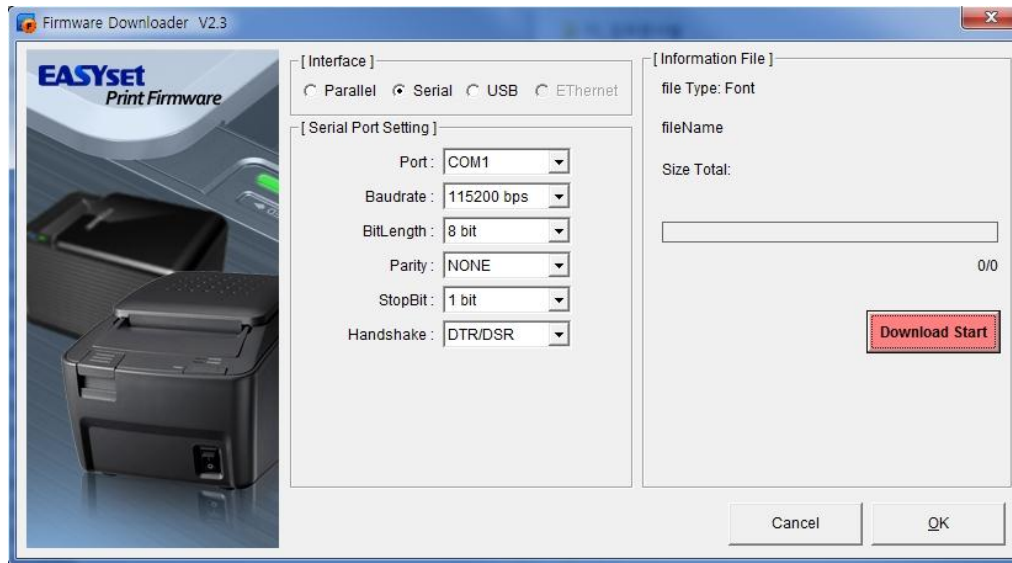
Firmware Downloader V2.3

EASYset
Print Firmware

[ Interface ]
Parallel Serial USB EThernet

[ Serial Port Setting ]
Port: COM1
Baudrate: 115200 bps
BitLength: 8 bit
Parity: NONE
StopBit: 1 bit
Handshake: DTR/DSR

[ Information File ]
file Type: Font
fileName
Size Total:

0/0

Download Start

Cancel
OK